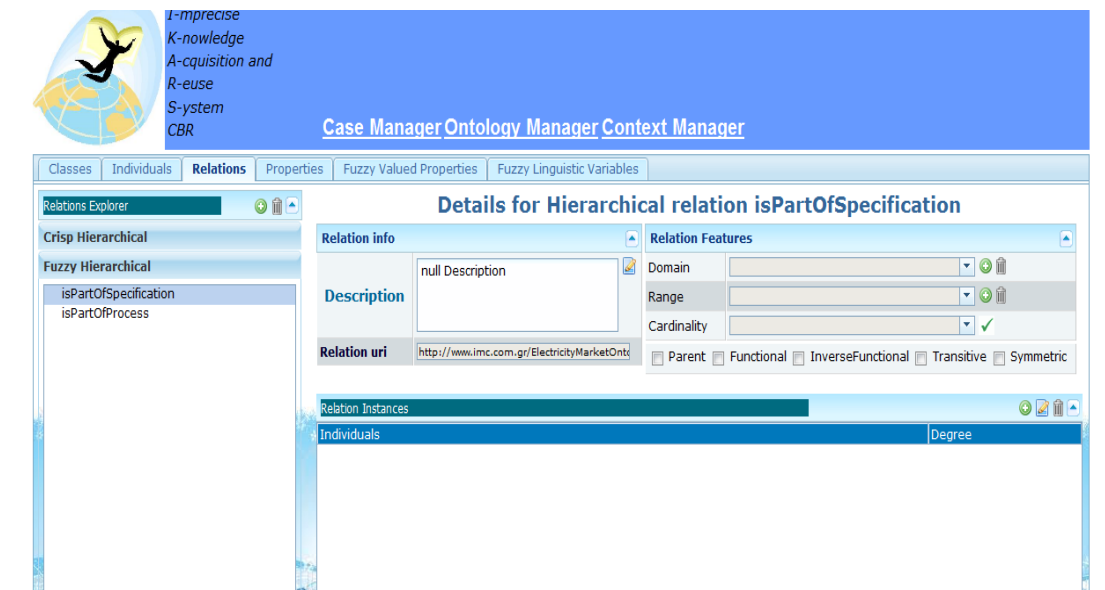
I-mprecise
K-nowledge
A-cquisition and
R-euse
S-ystem
CBR

Case Manager Ontology Manager Context Manager

Classes | Individuals | Relations | Properties | Fuzzy Valued Properties | Fuzzy Linguistic Variables

Relations Explorer

Crisp Hierarchical

Fuzzy Hierarchical

isPartOfSpecification
isPartOfProcess

Details for Hierarchical relation isPartOfSpecification

Relation info

Description

null Description

Relation uri

http://www.imc.com.gr/ElectricityMarketOnto

Relation Features

Domain

Range

Cardinality

Parent Functional InverseFunctional Transitive Symmetric

Relation Instances

| Individuals | Degree |
|---|---|